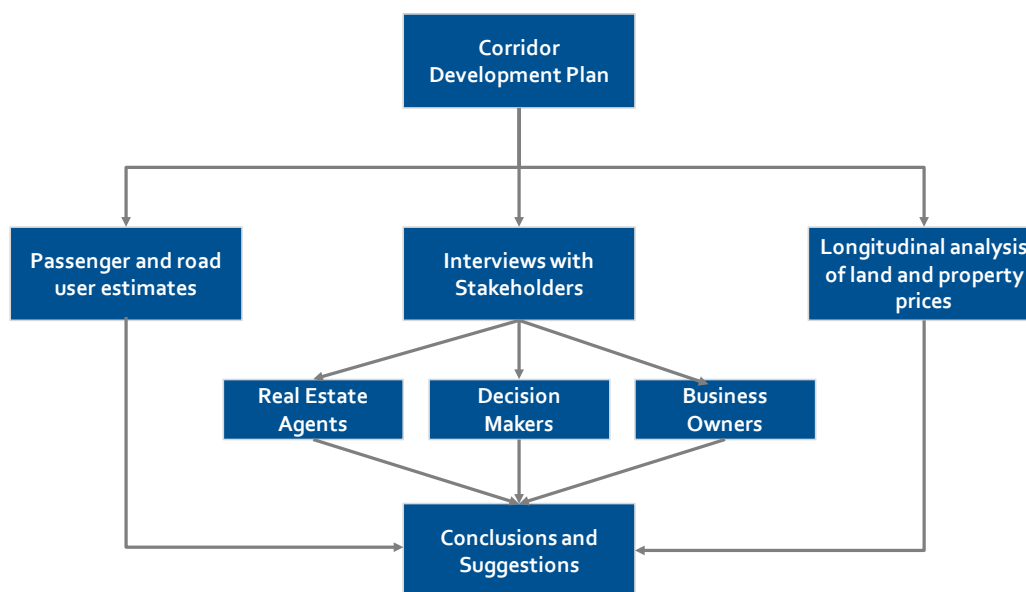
Corridor Development Plan

Passenger and road user estimates

Interviews with Stakeholders

Longitudinal analysis of land and property prices

Real Estate Agents

Decision Makers

Business Owners

Conclusions and Suggestions